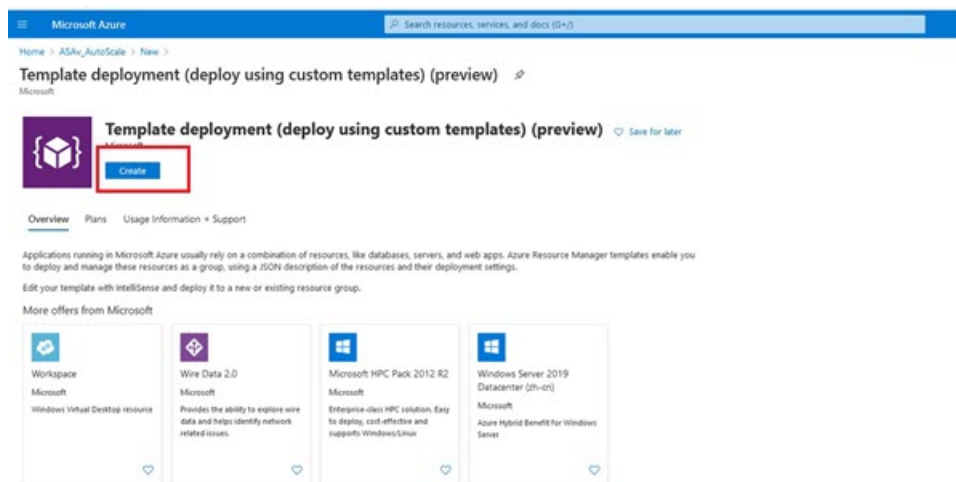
Microsoft Azure

Search resources, services, and docs (G+/)

Home > ASAv_AutoScale > New >

Template deployment (deploy using custom templates) (preview)

Microsoft

Template deployment (deploy using custom templates) (preview)

Save for later

Microsoft

Create

Overview Plans Usage Information + Support

Applications running in Microsoft Azure usually rely on a combination of resources, like databases, servers, and web apps. Azure Resource Manager templates enable you to deploy and manage these resources as a group, using a JSON description of the resources and their deployment settings.

Edit your template with IntelliSense and deploy it to a new or existing resource group.

More offers from Microsoft

Workspace

Microsoft

Windows Virtual Desktop resource

Wire Data 2.0

Microsoft

Provides the ability to explore wire data and helps identify network related issues.

Microsoft HPC Pack 2012 R2

Microsoft

Enterprise-class HPC solution. Easy to deploy, cost-effective and supports Windows/Linux

Windows Server 2019 Datacenter (zh-cn)

Microsoft

Azure Hybrid Benefit for Windows Server